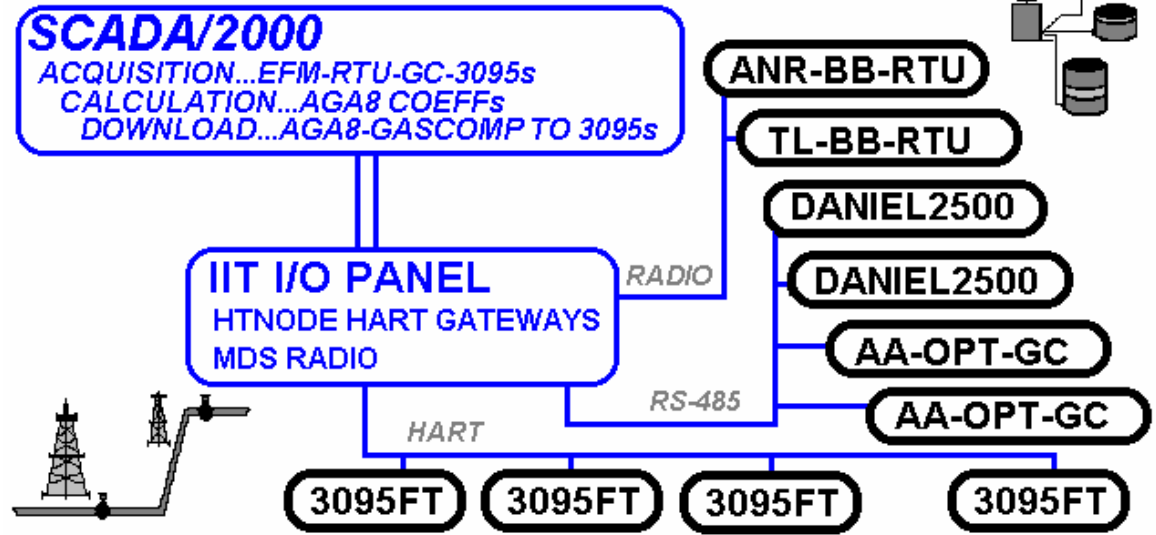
SCADA/2000
ACQUISITION...EFM-RTU-GC-3095s
CALCULATION...AGA8 COEFFs
DOWNLOAD...AGA8-GASCOMP TO 3095s

ANR-BB-RTU

TL-BB-RTU

DANIEL2500

DANIEL2500

AA-OPT-GC

AA-OPT-GC

IIT I/O PANEL
HTNODE HART GATEWAYS
MDS RADIO

RADIO

RS-485

HART

3095FT

3095FT

3095FT

3095FT